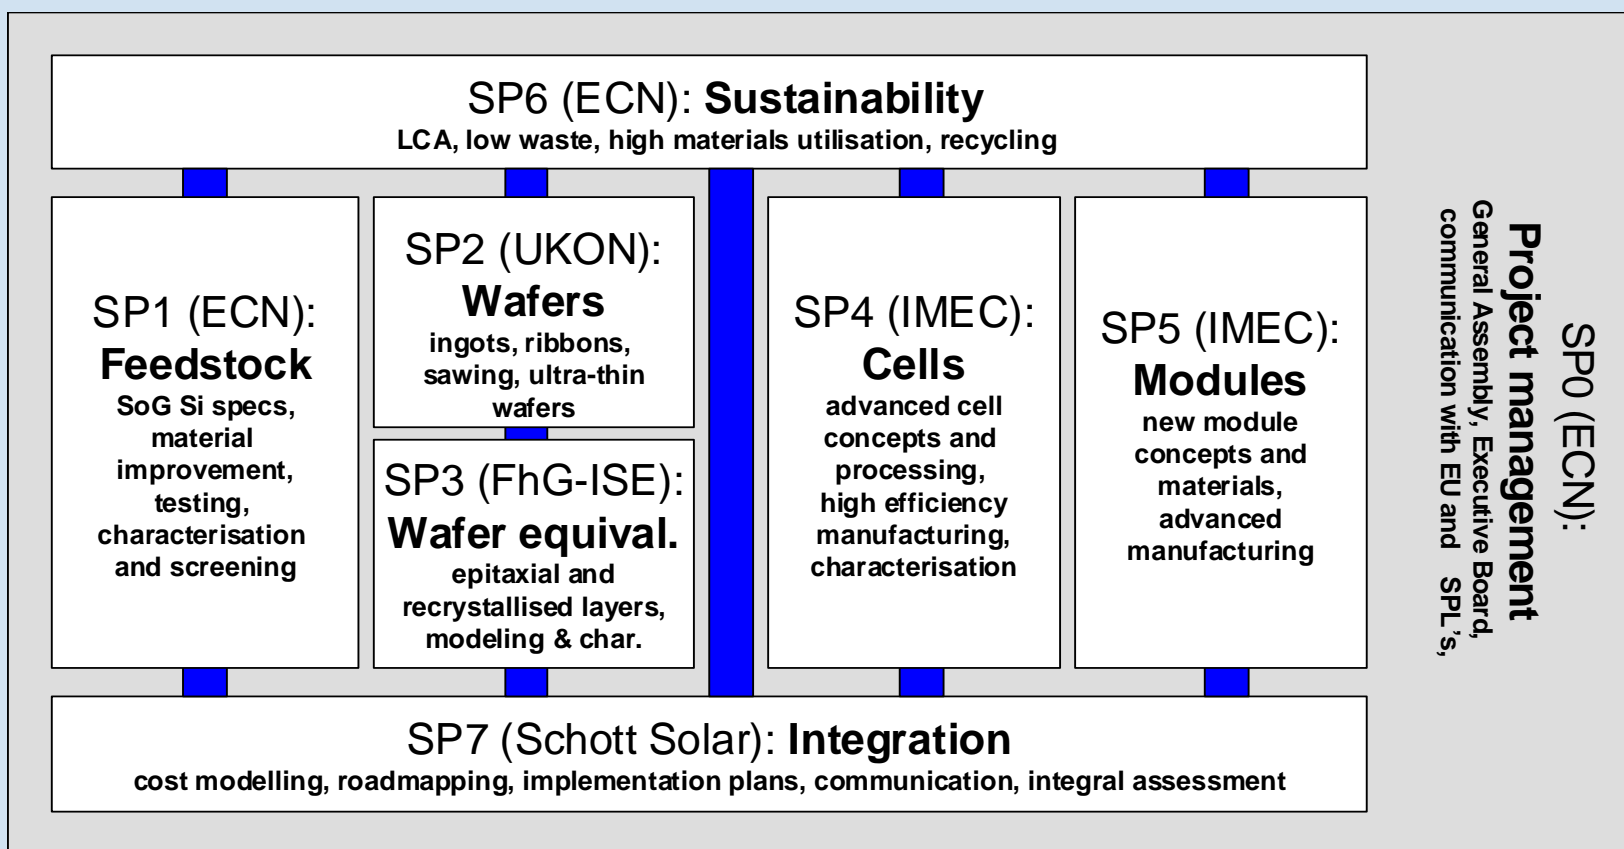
SP6 (ECN): Sustainability
LCA, low waste, high materials utilisation, recycling

SP1 (ECN):
Feedstock
SoG Si specs, material improvement, testing, characterisation and screening

SP2 (UKON):
Wafers
ingots, ribbons, sawing, ultra-thin wafers

SP3 (FhG-ISE):
Wafer equival.
epitaxial and recrystallised layers, modeling & char.

SP4 (IMEC):
Cells
advanced cell concepts and processing, high efficiency manufacturing, characterisation

SP5 (IMEC):
Modules
new module concepts and materials, advanced manufacturing

SP0 (ECN):
Project management
General Assembly, Executive Board, communication with EU and SPL's,

SP7 (Schott Solar): Integration
cost modelling, roadmapping, implementation plans, communication, integral assessment